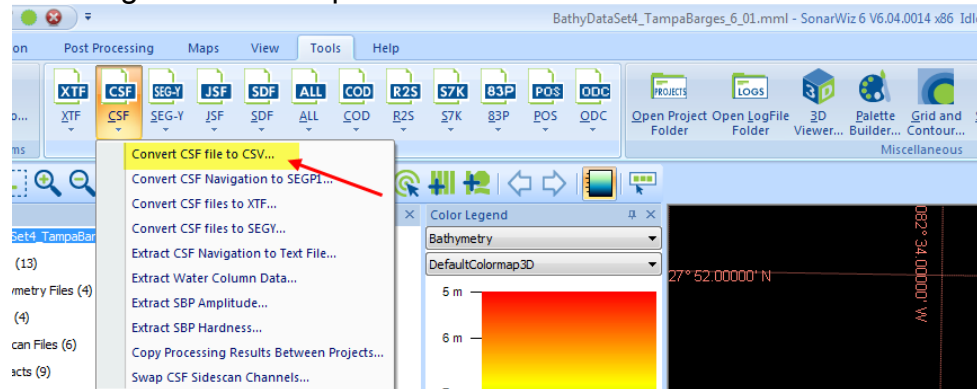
BathyDataSet4_TampaBarges_6_01.mml - SonarWiz 6 V6.04.0014 x86 Idl

on Post Processing Maps View Tools Help

XTF CSF SEG-Y JSF SDF ALL COD R2S S7K 83P POS ODC

o... XTF CSF SEG-Y JSF SDF ALL COD R2S S7K 83P POS ODC

ms

PROJECTS LOGS

Open Project Folder Open LogFile Folder 3D Viewer... Palette Builder... Grid and Contour...

Miscellaneous

Convert CSF file to CSV...
Convert CSF Navigation to SEGP1...
Convert CSF files to XTF...
Convert CSF files to SEGY...
Extract CSF Navigation to Text File...
Extract Water Column Data...
Extract SBP Amplitude...
Extract SBP Hardness...
Copy Processing Results Between Projects...
Swap CSF Sidescan Channels...

Set4_TampaBar
(13)
ymetry Files (4)
(4)
can Files (6)
acts (9)

Color Legend
Bathymetry
DefaultColormap3D
5 m
6 m

27° 52.00000' N
082° 34.00000' W